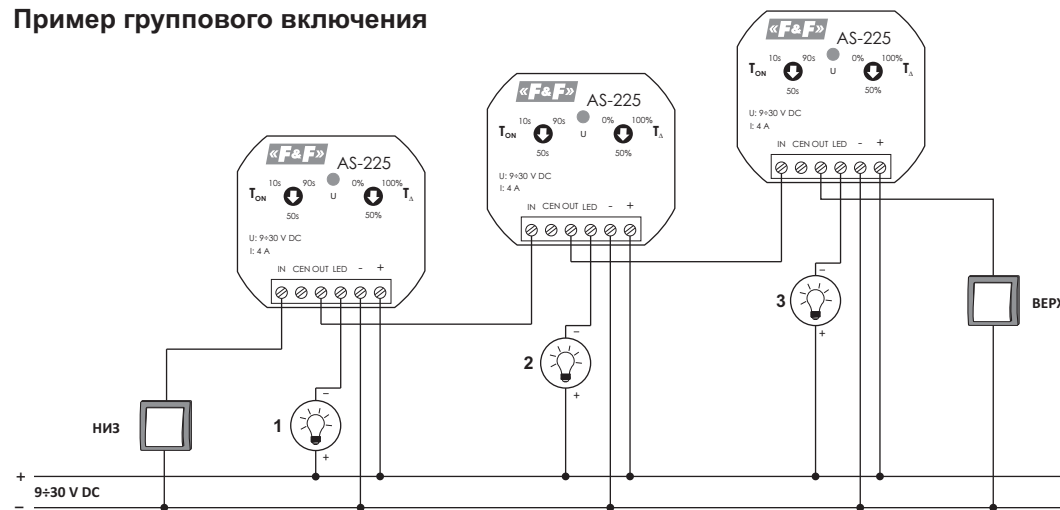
Пример группового включения

«F&F» AS-225
$T_{ON}$ 10s 90s 50s
U
0% 100% 50% $T_{\Delta}$
U: 9÷30 V DC
I: 4 A
IN CEN OUT LED - +

«F&F» AS-225
$T_{ON}$ 10s 90s 50s
U
0% 100% 50% $T_{\Delta}$
U: 9÷30 V DC
I: 4 A
IN CEN OUT LED - +

«F&F» AS-225
$T_{ON}$ 10s 90s 50s
U
0% 100% 50% $T_{\Delta}$
U: 9÷30 V DC
I: 4 A
IN CEN OUT LED - +

1
2
3
НИЗ
ВЕРХ
+
9÷30 V DC
–